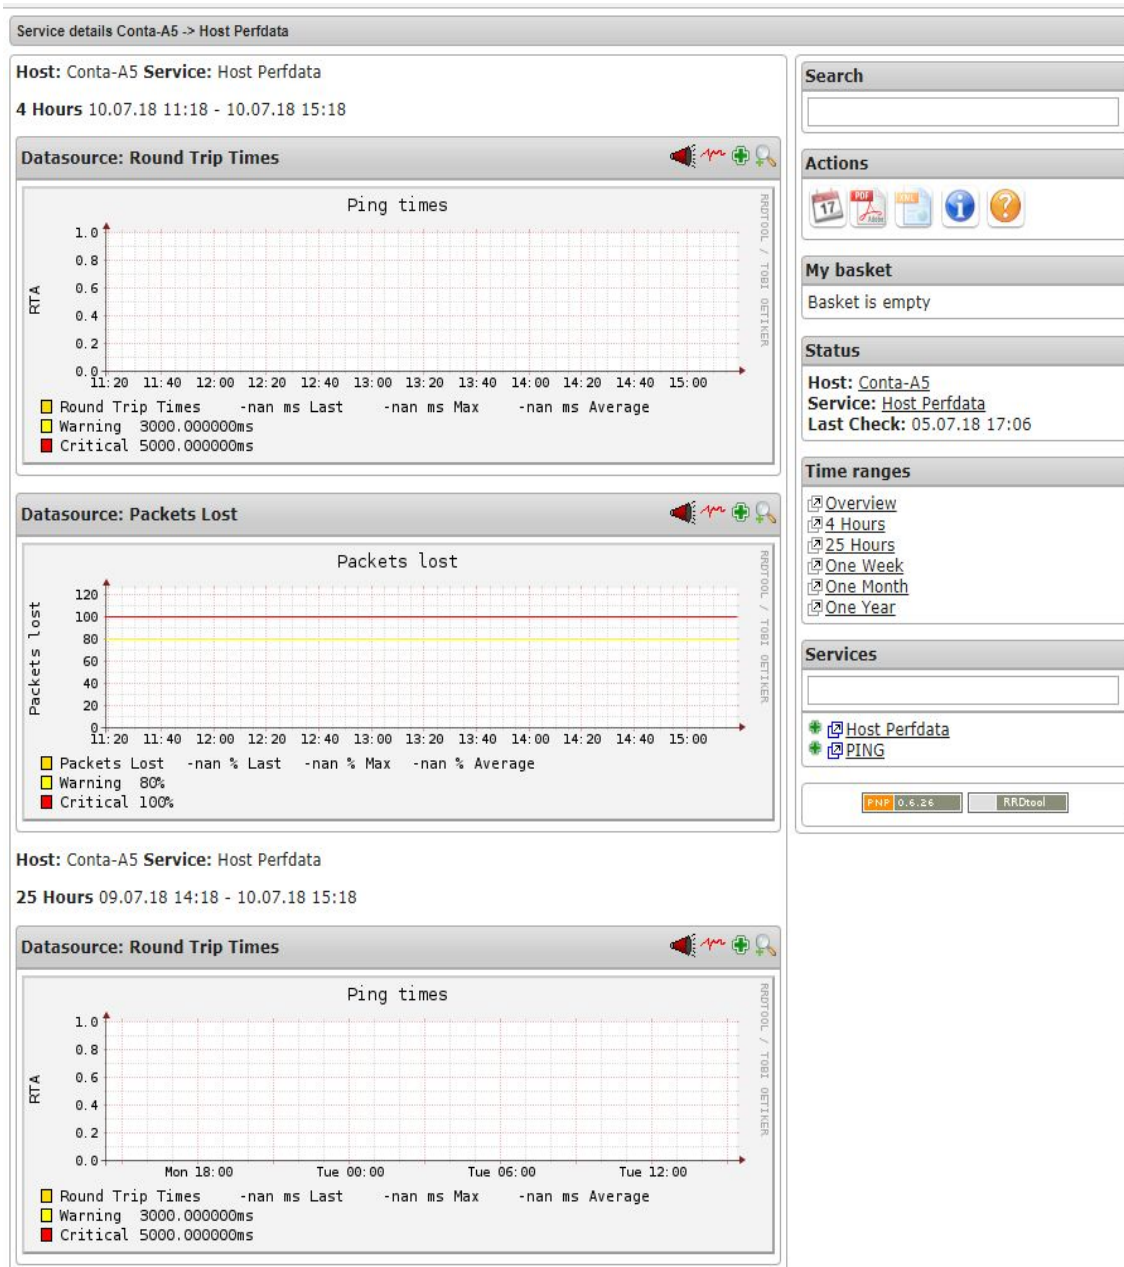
Service details Conta-A5 -> Host Perfdata

Host: Conta-A5 Service: Host Perfdata

4 Hours 10.07.18 11:18 - 10.07.18 15:18

Datasource: Round Trip Times

Ping times

1.0
0.8
0.6
0.4
0.2
0.0

RTA

11:20 11:40 12:00 12:20 12:40 13:00 13:20 13:40 14:00 14:20 14:40 15:00

RRDTOOL / TOBI OETIKER

Round Trip Times -nan ms Last -nan ms Max -nan ms Average
Warning 3000.000000ms
Critical 5000.000000ms

Datasource: Packets Lost

Packets lost

120
100
80
60
40
20
0

Packets lost

11:20 11:40 12:00 12:20 12:40 13:00 13:20 13:40 14:00 14:20 14:40 15:00

RRDTOOL / TOBI OETIKER

Packets Lost -nan % Last -nan % Max -nan % Average
Warning 80%
Critical 100%

Host: Conta-A5 Service: Host Perfdata

25 Hours 09.07.18 14:18 - 10.07.18 15:18

Datasource: Round Trip Times

Ping times

1.0
0.8
0.6
0.4
0.2
0.0

RTA

Mon 18:00 Tue 00:00 Tue 06:00 Tue 12:00

RRDTOOL / TOBI OETIKER

Round Trip Times -nan ms Last -nan ms Max -nan ms Average
Warning 3000.000000ms
Critical 5000.000000ms

Search

Actions

17 PDF XML

My basket

Basket is empty

Status

Host: Conta-A5
Service: Host Perfdata
Last Check: 05.07.18 17:06

Time ranges

Overview
4 Hours
25 Hours
One Week
One Month
One Year

Services

Host Perfdata
PING

PNP 0.6.26 RRDtool